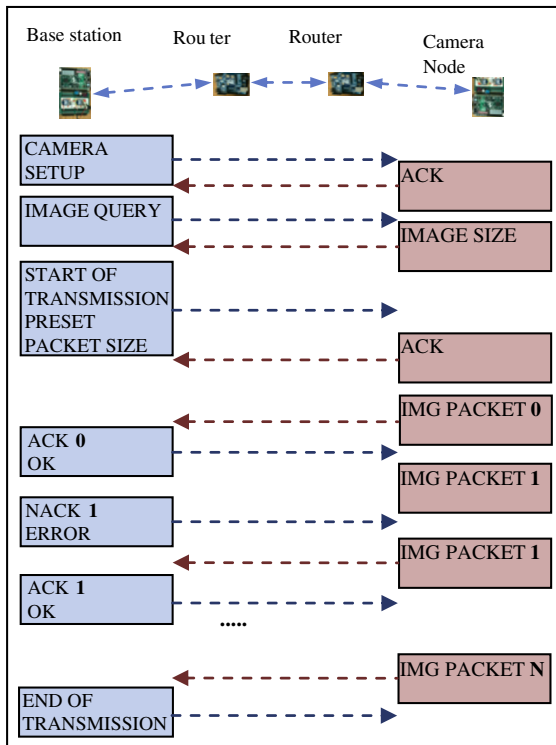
Base station

Rou ter

Router

Camera Node

CAMERA SETUP

ACK

IMAGE QUERY

IMAGE SIZE

START OF TRANSMISSION PRESET PACKET SIZE

ACK

IMG PACKET **0**

ACK **0** OK

IMG PACKET **1**

NACK **1** ERROR

IMG PACKET **1**

ACK **1** OK

.....

IMG PACKET **N**

END OF TRANSMISSION